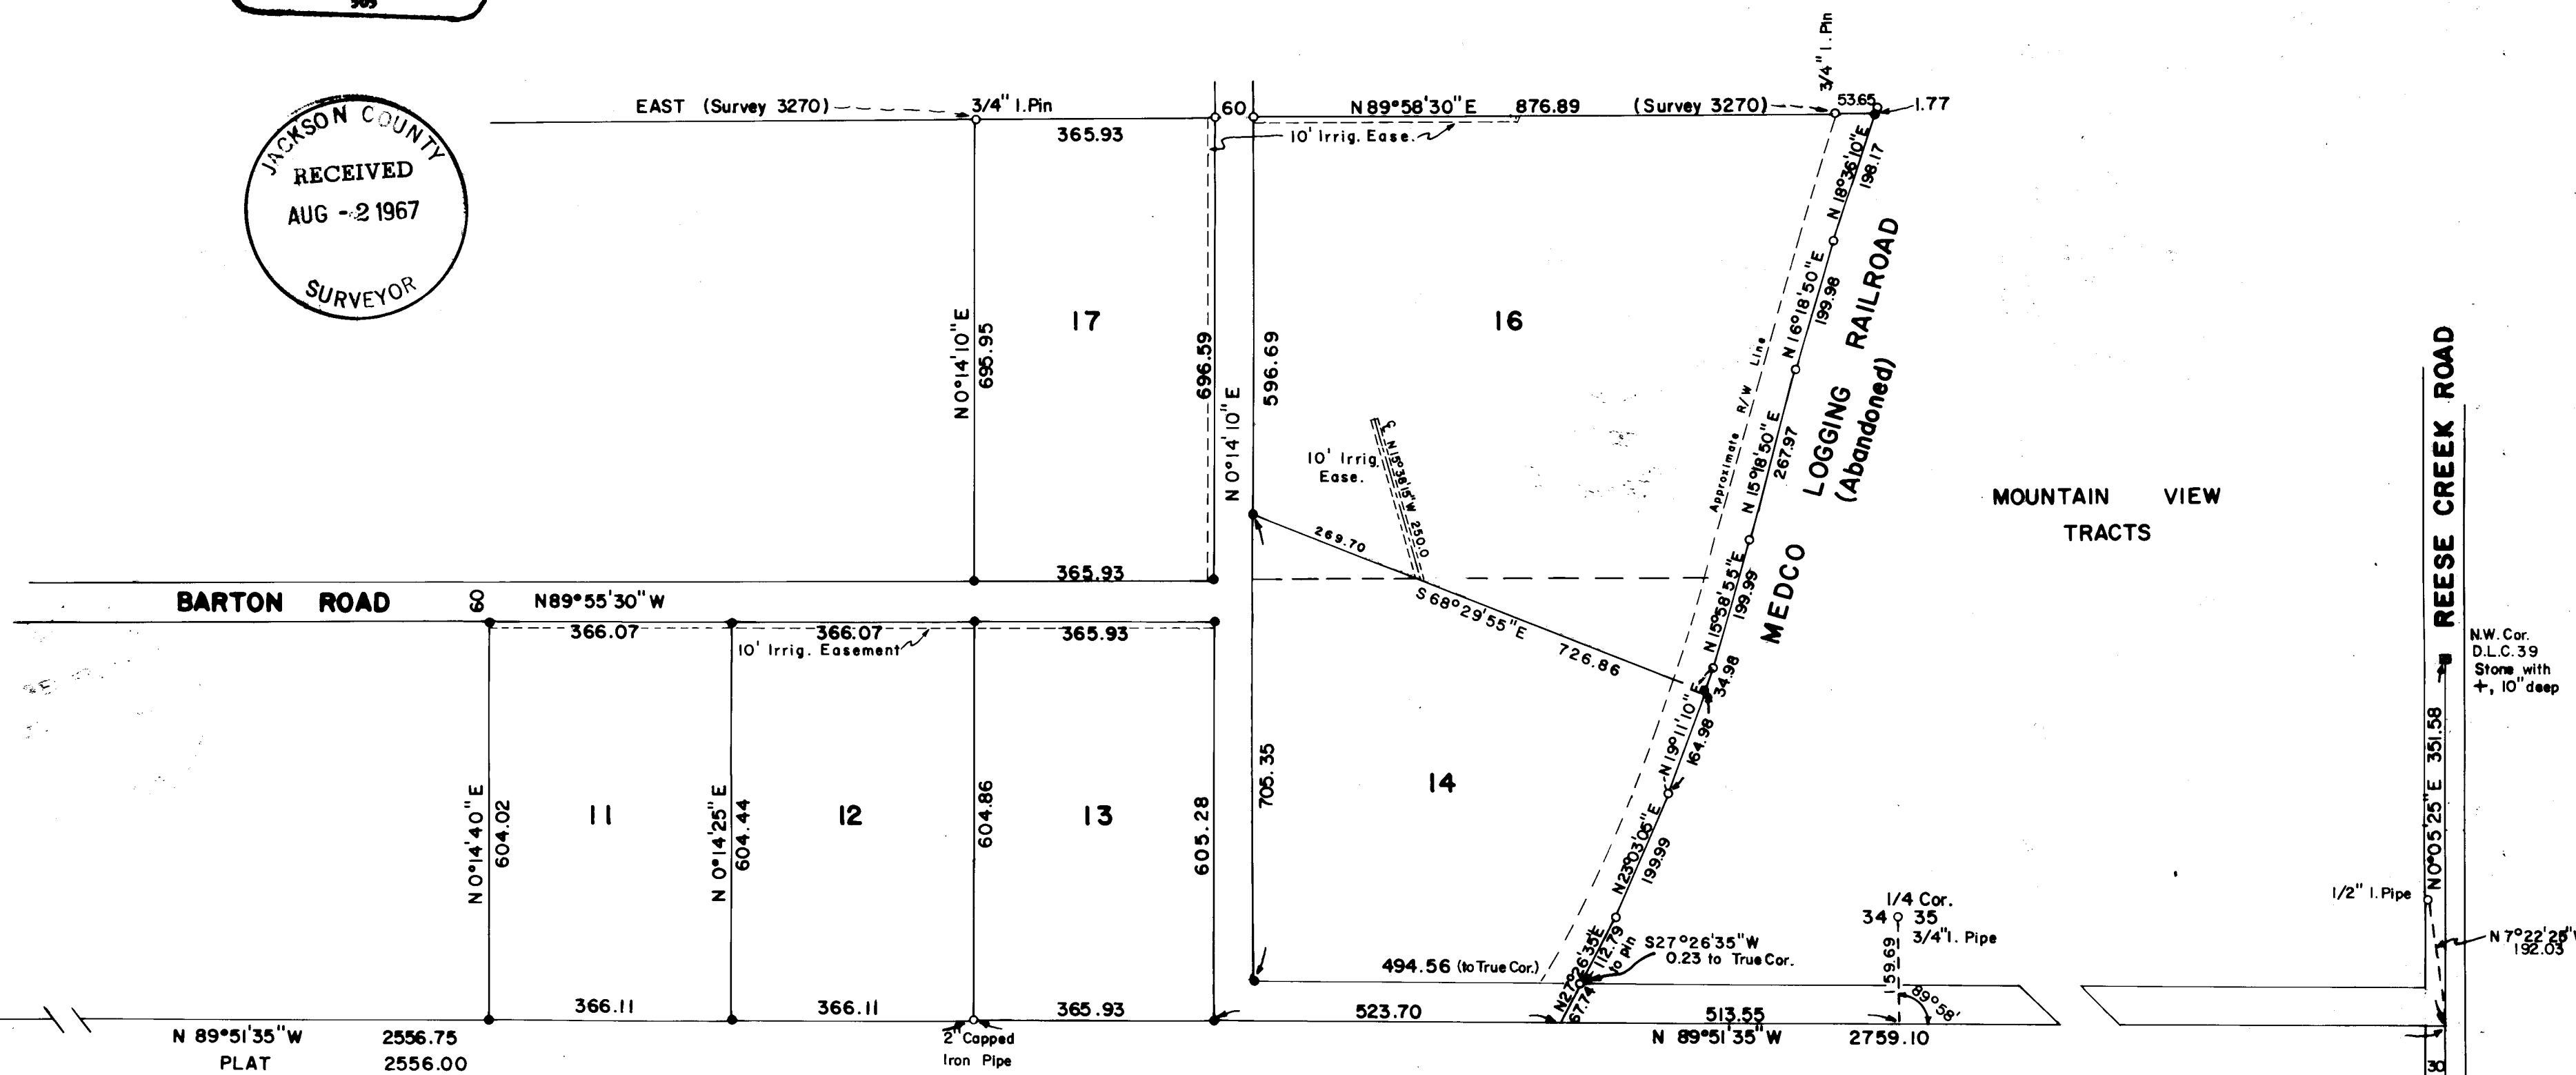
JACKSON COUNTY
RECEIVED
AUG -2 1967
SURVEYOR

EAST (Survey 3270)
3/4" I. Pin
365.93
60
N 89°58'30"E 876.89 (Survey 3270)
3/4" I. Pin
53.65
1.77
10' Irrig. Ease.
N 18°36'10"E
198.17
N 0°14'10"E
695.95
17
696.59
N 0°14'10"E
596.69
16
N 16°18'50"E
199.98
LOGGING RAILROAD
(Abandoned)
Approximate R/W Line
10' Irrig. Ease.
N 15°36'15"W 250.0
N 15°18'50"E
267.97
MOUNTAIN VIEW
TRACTS
REESE CREEK ROAD
269.70
365.93
BARTON ROAD
60
N89°55'30"W
366.07
366.07
365.93
10' Irrig. Easement
S 68°29'55"E
726.86
N 15°56'55"E
199.99
MEDCO
N.W. Cor.
D.L.C. 39
Stone with
+, 10" deep
34.98
N 19°11'10"E
164.98
351.58
N 0°05'25"E
N 0°14'40"E
604.02
11
N 0°14'25"E
604.44
12
604.86
13
605.28
705.35
14
N 23°03'05"E
199.99
1/4 Cor.
34 35
3/4" I. Pipe
1/2" I. Pipe
N 7°22'28"
192.03
N 27°26'35"E
112.79
to pin
S27°26'35"W
0.23 to True Cor.
494.56 (to True Cor.)
159.69
89°58'
67.74
366.11
366.11
365.93
523.70
513.55
N 89°51'35"W 2556.75
PLAT 2556.00
2" Capped
Iron Pipe
N 89°51'35"W 2759.10
30